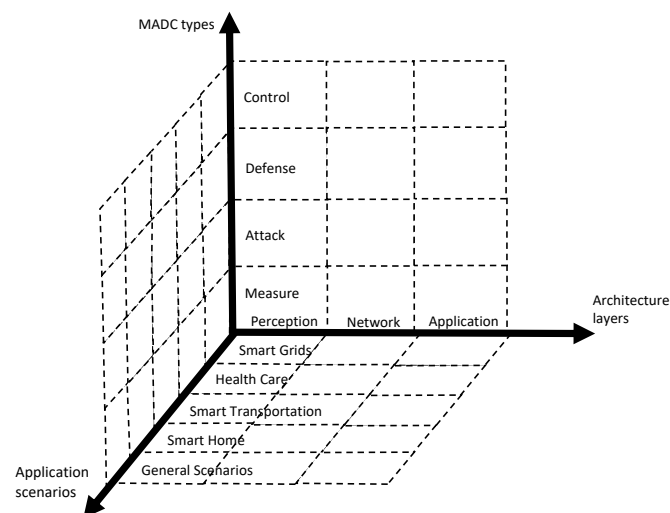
MADC types

Control

Defense

Attack

Measure

Perception

Network

Application

Architecture layers

Smart Grids

Health Care

Smart Transportation

Smart Home

General Scenarios

Application scenarios